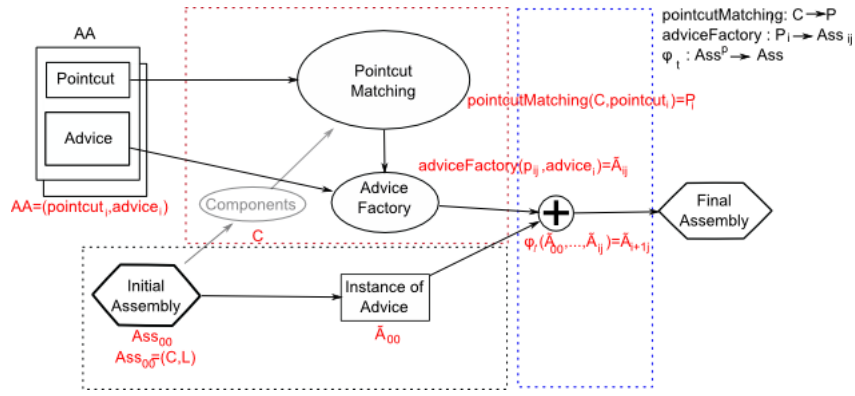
pointcutMatching: $C \rightarrow P$
adviceFactory : $P_i \rightarrow Ass_{ij}$
$\varphi_t$ : $Ass^p \rightarrow Ass$

AA

Pointcut

Advice

$AA=(pointcut_i, advice_i)$

Pointcut Matching

pointcutMatching(C,pointcut$_i$)=$P_i$

adviceFactory($p_{ij}$ ,advice$_i$)=$\bar{A}_{ij}$

Advice Factory

Components

C

Final Assembly

$\varphi_r(\bar{A}_{00},...,\bar{A}_{ij})=\bar{A}_{i+1j}$

Initial Assembly

$Ass_{00}$
$Ass_{00}=(C,L)$

Instance of Advice

$\bar{A}_{00}$